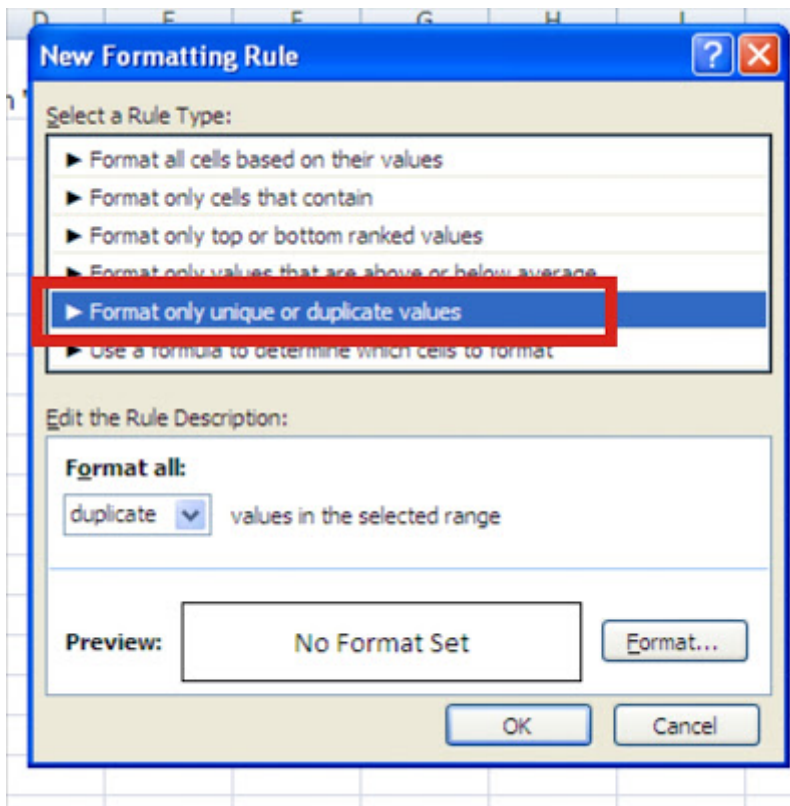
D E F G H I

New Formatting Rule

Select a Rule Type:

► Format all cells based on their values
► Format only cells that contain
► Format only top or bottom ranked values
► Format only values that are above or below average
► Format only unique or duplicate values
► Use a formula to determine which cells to format

Edit the Rule Description:

Format all:

duplicate values in the selected range

Preview: No Format Set Format...

OK Cancel